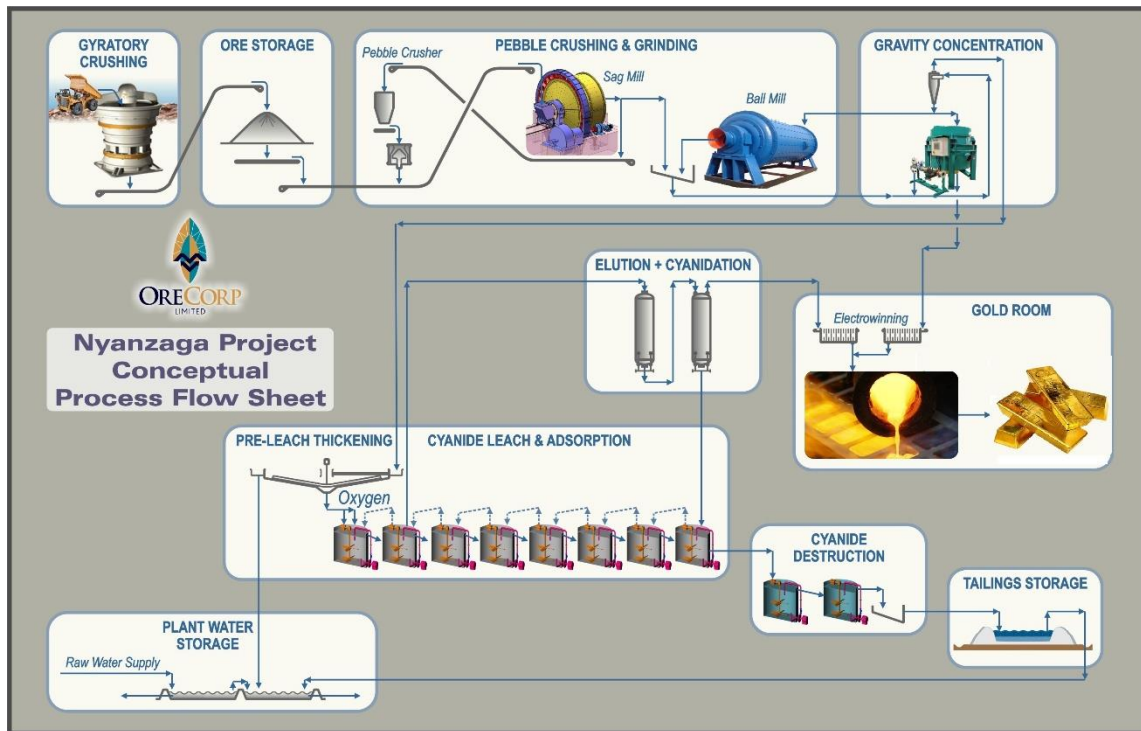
GYRATORY CRUSHING

ORE STORAGE

Pebble Crusher

PEBBLE CRUSHING & GRINDING

Sag Mill

Ball Mill

GRAVITY CONCENTRATION

ORECORP LIMITED

Nyanzaga Project Conceptual Process Flow Sheet

ELUTION + CYANIDATION

Electrowinning

GOLD ROOM

PRE-LEACH THICKENING

CYANIDE LEACH & ADSORPTION

Oxygen

CYANIDE DESTRUCTION

TAILINGS STORAGE

PLANT WATER STORAGE

Raw Water Supply